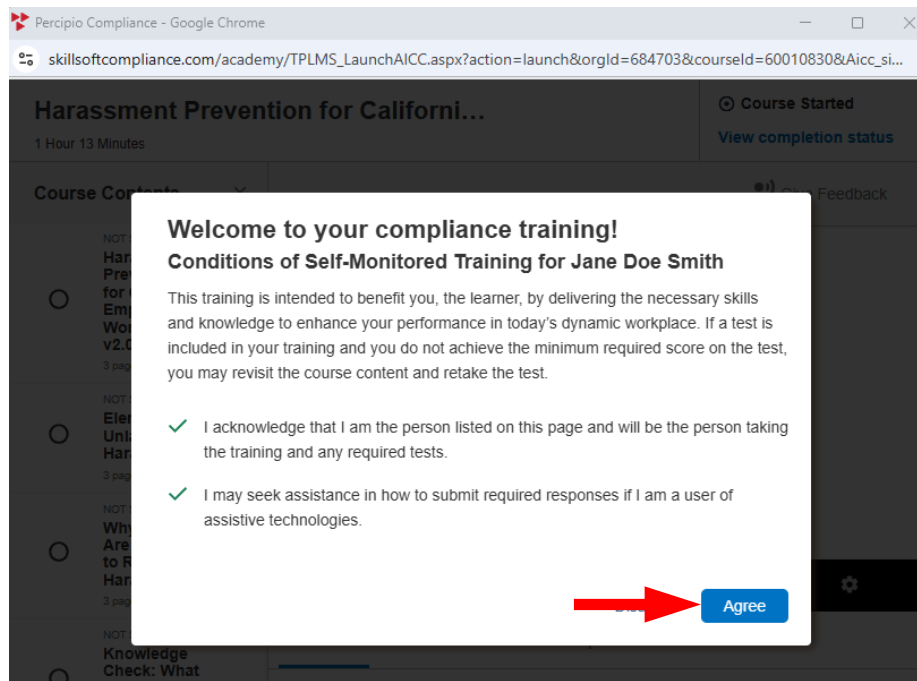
Percipio Compliance - Google Chrome

skillsoftcompliance.com/academy/TPLMS_LaunchAICC.aspx?action=launch&orgId=684703&courseId=60010830&Aicc_si...

Harassment Prevention for Californi...

1 Hour 13 Minutes

Course Started

View completion status

Course Contents

Feedback

NOT

Har
Prev
for
Emp
Wor
v2.0

3 pag

NOT

Ele
Unl
Har

NOT

Why
Are
to R
Har

3 pag

NOT

Knowledge Check: What

Welcome to your compliance training!

Conditions of Self-Monitored Training for Jane Doe Smith

This training is intended to benefit you, the learner, by delivering the necessary skills and knowledge to enhance your performance in today's dynamic workplace. If a test is included in your training and you do not achieve the minimum required score on the test, you may revisit the course content and retake the test.

I acknowledge that I am the person listed on this page and will be the person taking the training and any required tests.

I may seek assistance in how to submit required responses if I am a user of assistive technologies.

Dis

Agree